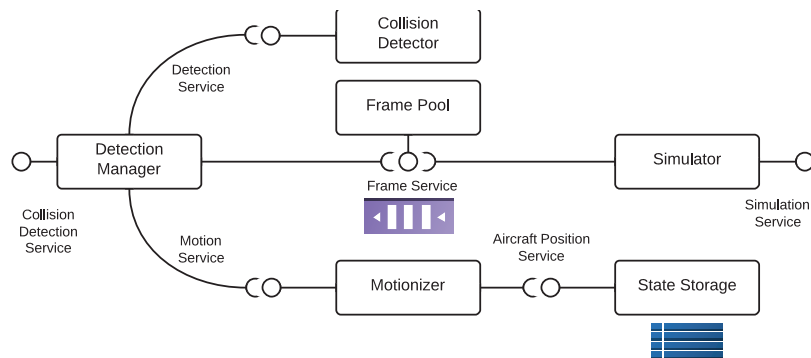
Collision Detector

Detection Service

Frame Pool

Detection Manager

Simulator

Frame Service

Collision Detection Service

Simulation Service

Motion Service

Aircraft Position Service

Motionizer

State Storage